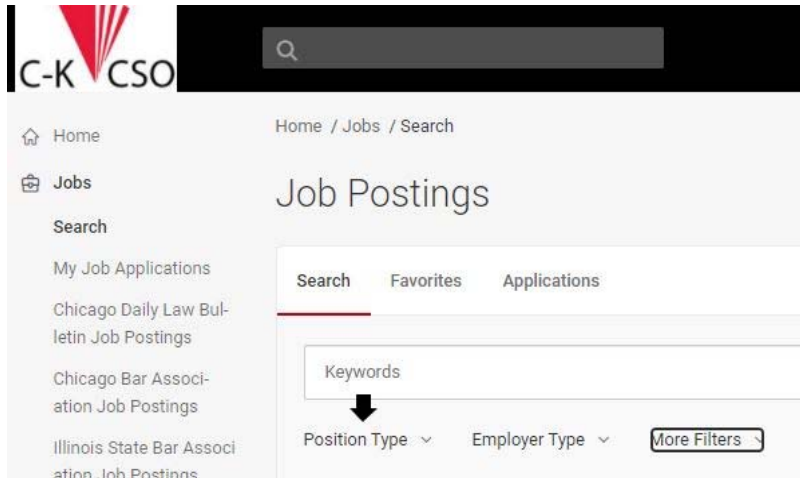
C-K CSO

Home

Jobs

Search

My Job Applications

Chicago Daily Law Bulletin Job Postings

Chicago Bar Association Job Postings

Illinois State Bar Association Job Postings

Home / Jobs / Search

Job Postings

Search Favorites Applications

Keywords

Position Type Employer Type More Filters